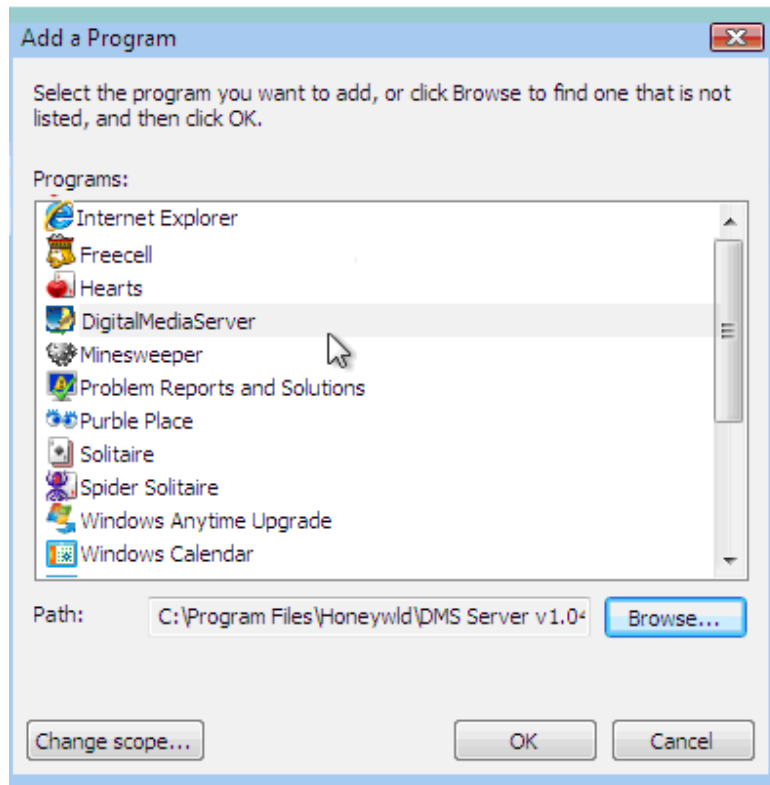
Add a Program

Select the program you want to add, or click Browse to find one that is not listed, and then click OK.

Programs:

Internet Explorer
Freecell
Hearts
DigitalMediaServer
Minesweeper
Problem Reports and Solutions
Purble Place
Solitaire
Spider Solitaire
Windows Anytime Upgrade
Windows Calendar

Path: C:\Program Files\Honeywld\DMS Server v1.0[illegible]

Browse...

Change scope...

OK

Cancel